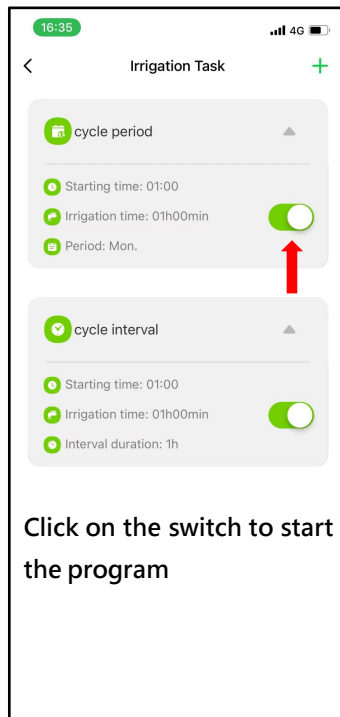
16:35
4G

<
Irrigation Task
+

cycle period

Starting time: 01:00
Irrigation time: 01h00min
Period: Mon.

cycle interval

Starting time: 01:00
Irrigation time: 01h00min
Interval duration: 1h

Click on the switch to start the program